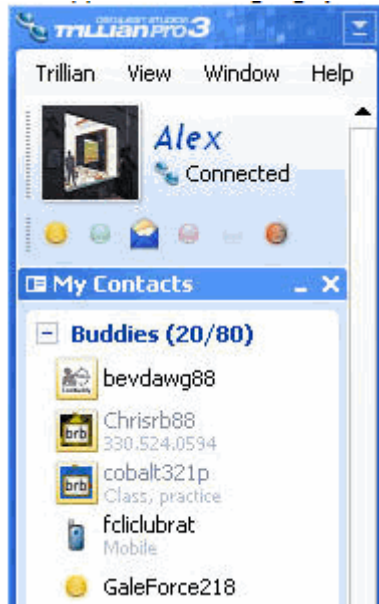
CERULEAN STUDIOS
Trillian Pro 3

Trillian View Window Help

Alex
Connected

My Contacts

Buddies (20/80)

bevdawg88

brb
Chrisrb88
330.524.0594

brb
cobalt321p
Class, practice

fcliclubrat
Mobile

GaleForce218